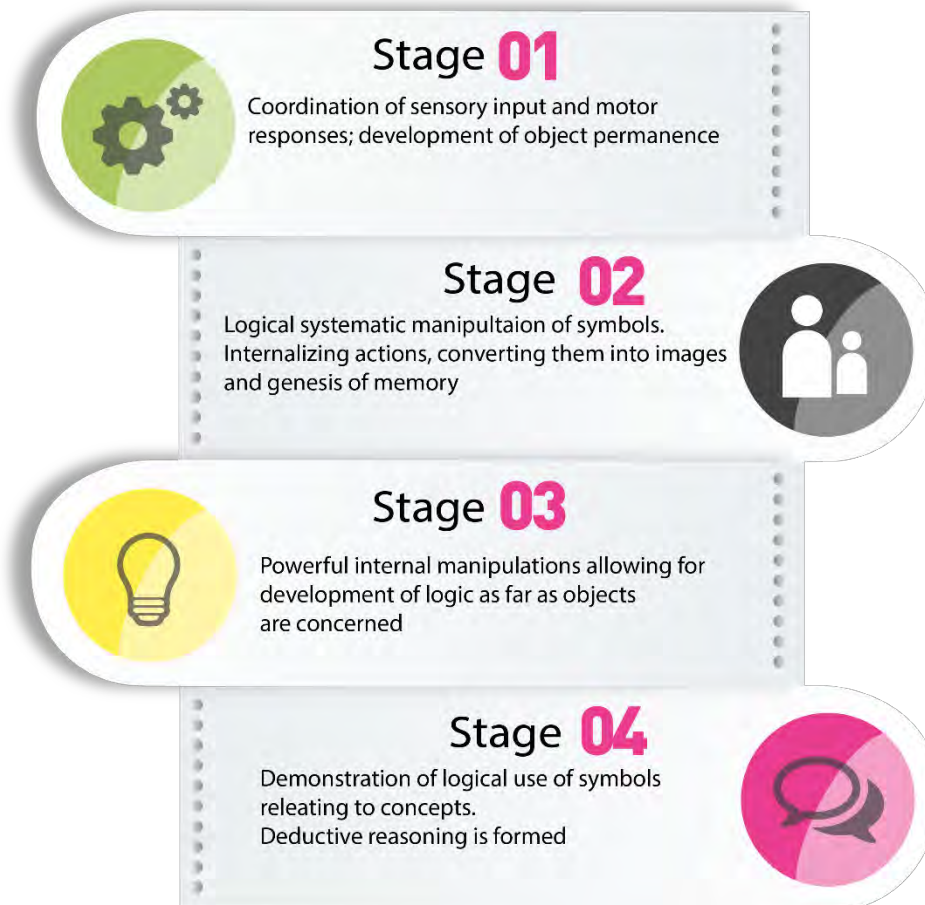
Stage 01

Coordination of sensory input and motor responses; development of object permanence

Stage 02

Logical systematic manipultaion of symbols. Internalizing actions, converting them into images and genesis of memory

Stage 03

Powerful internal manipulations allowing for development of logic as far as objects are concerned

Stage 04

Demonstration of logical use of symbols releating to concepts.
Deductive reasoning is formed